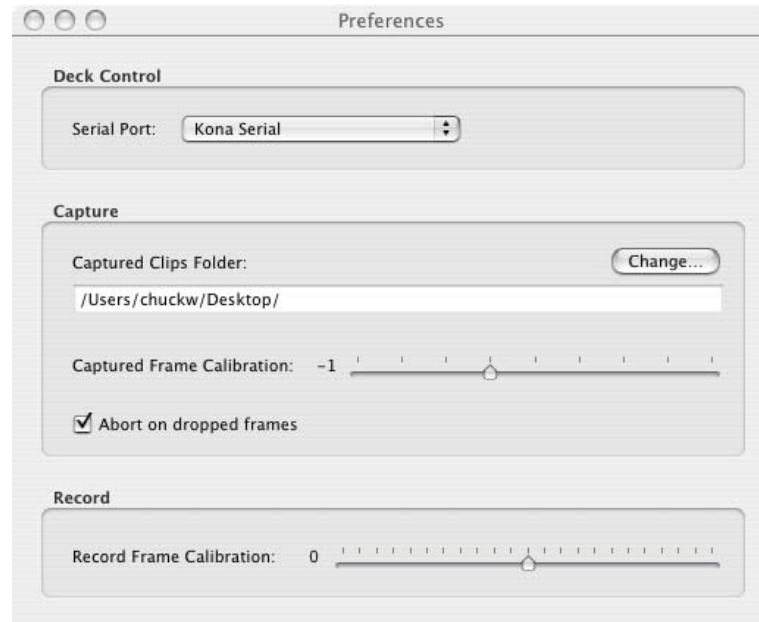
Preferences

Deck Control

Serial Port: Kona Serial

Capture

Captured Clips Folder: Change...

/Users/chuckw/Desktop/

Captured Frame Calibration: -1

Abort on dropped frames

Record

Record Frame Calibration: 0